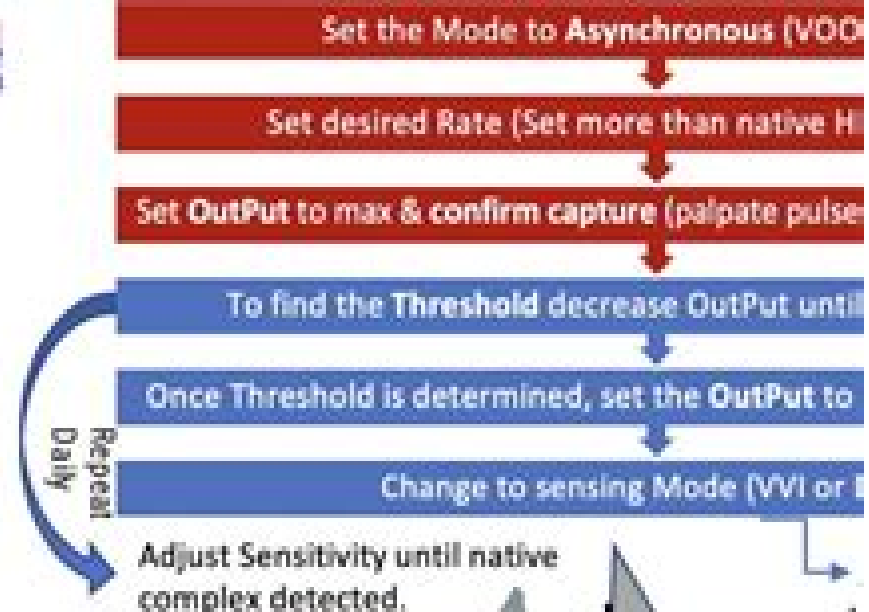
Set the Mode to **Asynchronous** (VOO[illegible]

Set desired Rate (Set more than native H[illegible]

Set **OutPut** to max & **confirm capture** (palpate pulse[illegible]

To find the **Threshold** decrease OutPut until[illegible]

Once Threshold is determined, set the **OutPut** to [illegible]

Change to sensing Mode (VVI or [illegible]

Repeat Daily

Adjust Sensitivity until native complex detected.